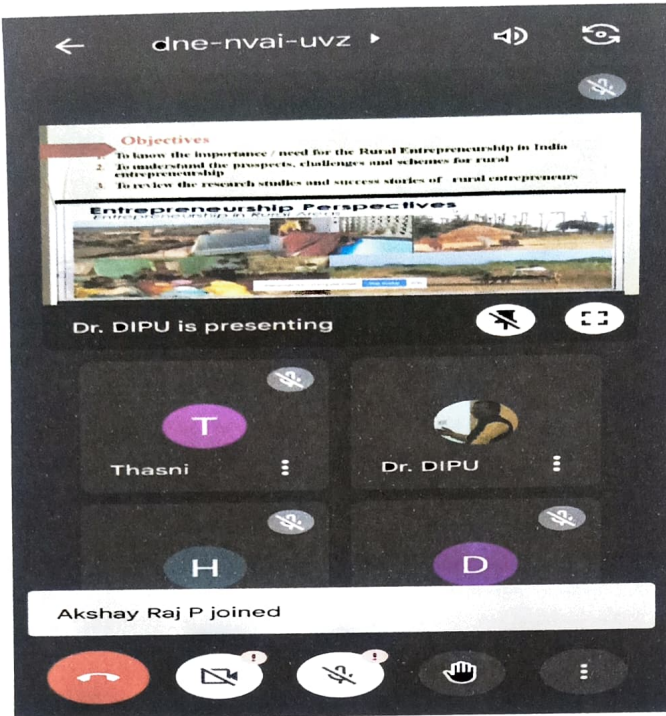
dne-nvai-uvz

Objectives

1. To know the importance / need for the Rural Entrepreneurship in India
2. To understand the prospects, challenges and schemes for rural entrepreneurship
3. To review the research studies and success stories of rural entrepreneurs

Entrepreneurship Perspectives
Entrepreneurship in Rural Areas

Dr. DIPU is presenting

T
Thasni

Dr. DIPU

H

D

Akshay Raj P joined